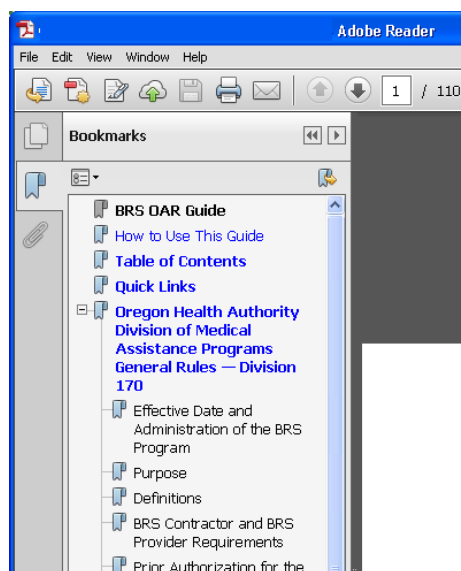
Adobe Reader

File Edit View Window Help

1 / 110

Bookmarks

BRS OAR Guide

How to Use This Guide

Table of Contents

Quick Links

Oregon Health Authority Division of Medical Assistance Programs General Rules — Division 170

Effective Date and Administration of the BRS Program

Purpose

Definitions

BRS Contractor and BRS Provider Requirements

Prior Authorization for the